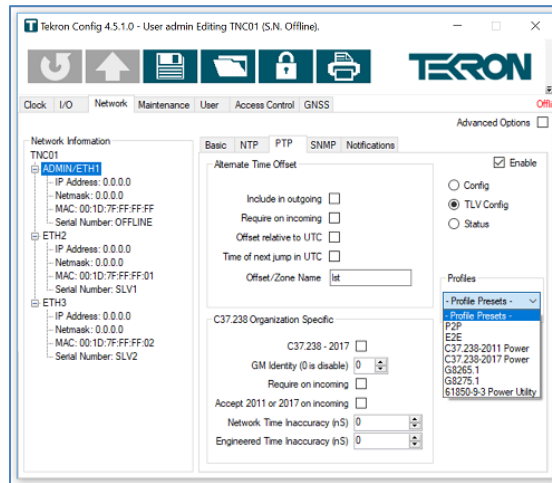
T Tekron Config 4.5.1.0 - User admin Editing TNC01 (S.N. Offline).

TEKRON

Clock I/O Network Maintenance User Access Control GNSS

Offl

Advanced Options

Network Information
TNC01
ADMIN/ETH1
IP Address: 0.0.0.0
Netmask: 0.0.0.0
MAC: 00:1D:7F:FF:FF:FF
Serial Number: OFFLINE
ETH2
IP Address: 0.0.0.0
Netmask: 0.0.0.0
MAC: 00:1D:7F:FF:FF:01
Serial Number: SLV1
ETH3
IP Address: 0.0.0.0
Netmask: 0.0.0.0
MAC: 00:1D:7F:FF:FF:02
Serial Number: SLV2

Basic NTP PTP SNMP Notifications

Alternate Time Offset

Enable

Include in outgoing
Require on incoming
Offset relative to UTC
Time of next jump in UTC
Offset/Zone Name lst

Config
TLV Config
Status

Profiles
- Profile Presets -
- Profile Presets -
P2P
E2E
C37.238-2011 Power
C37.238-2017 Power
G8265.1
G8275.1
61850-9-3 Power Utility

C37.238 Organization Specific

C37.238 - 2017
GM Identity (0 is disable) 0
Require on incoming
Accept 2011 or 2017 on incoming
Network Time Inaccuracy (nS) 0
Engineered Time Inaccuracy (nS) 0